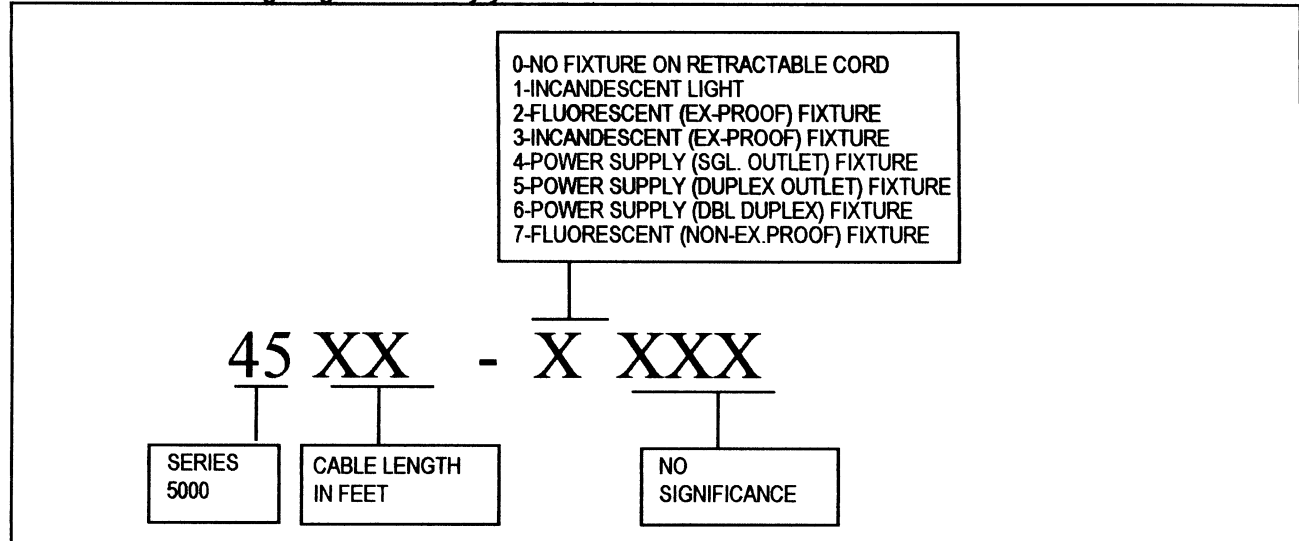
0-NO FIXTURE ON RETRACTABLE CORD
1-INCANDESCENT LIGHT
2-FLUORESCENT (EX-PROOF) FIXTURE
3-INCANDESCENT (EX-PROOF) FIXTURE
4-POWER SUPPLY (SGL. OUTLET) FIXTURE
5-POWER SUPPLY (DUPLEX OUTLET) FIXTURE
6-POWER SUPPLY (DBL DUPLEX) FIXTURE
7-FLUORESCENT (NON-EX.PROOF) FIXTURE

45 XX - X XXX

SERIES 5000

CABLE LENGTH IN FEET

NO SIGNIFICANCE